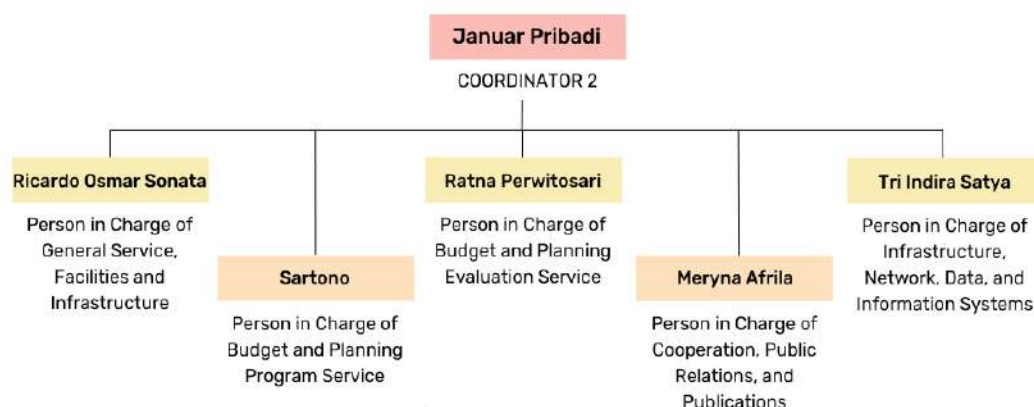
Januar Pribadi

COORDINATOR 2

Ricardo Osmar Sonata

Person in Charge of General Service, Facilities and Infrastructure

Sartono

Person in Charge of Budget and Planning Program Service

Ratna Perwitosari

Person in Charge of Budget and Planning Evaluation Service

Meryna Afrila

Person in Charge of Cooperation, Public Relations, and Publications

Tri Indira Satya

Person in Charge of Infrastructure, Network, Data, and Information Systems